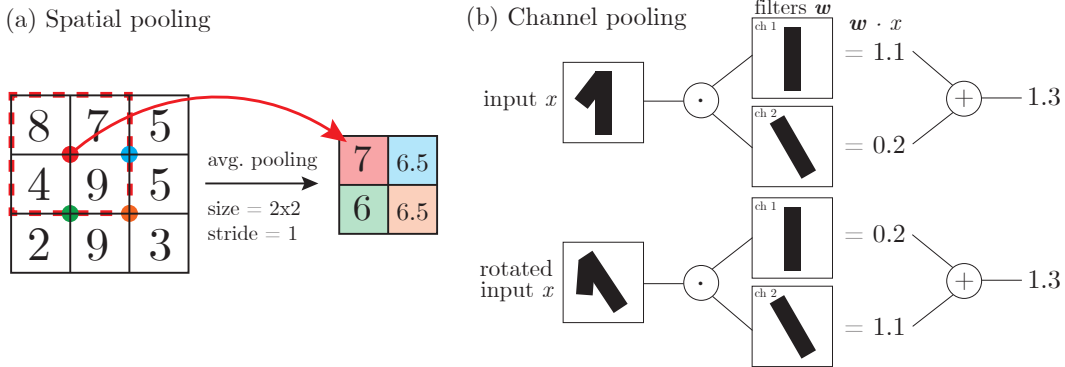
(a) Spatial pooling

| 8 | 7 | 5 |
|---|---|---|
| 4 | 9 | 5 |
| 2 | 9 | 3 |

avg. pooling

size = 2x2
stride = 1

| 7 | 6.5 |
|---|---|
| 6 | 6.5 |

(b) Channel pooling

filters $\boldsymbol{w}$

$\boldsymbol{w} \cdot x$

input $x$

$\cdot$

ch 1

ch 2

$= 1.1$

$= 0.2$

$+$

$1.3$

rotated input $x$

$\cdot$

ch 1

ch 2

$= 0.2$

$= 1.1$

$+$

$1.3$